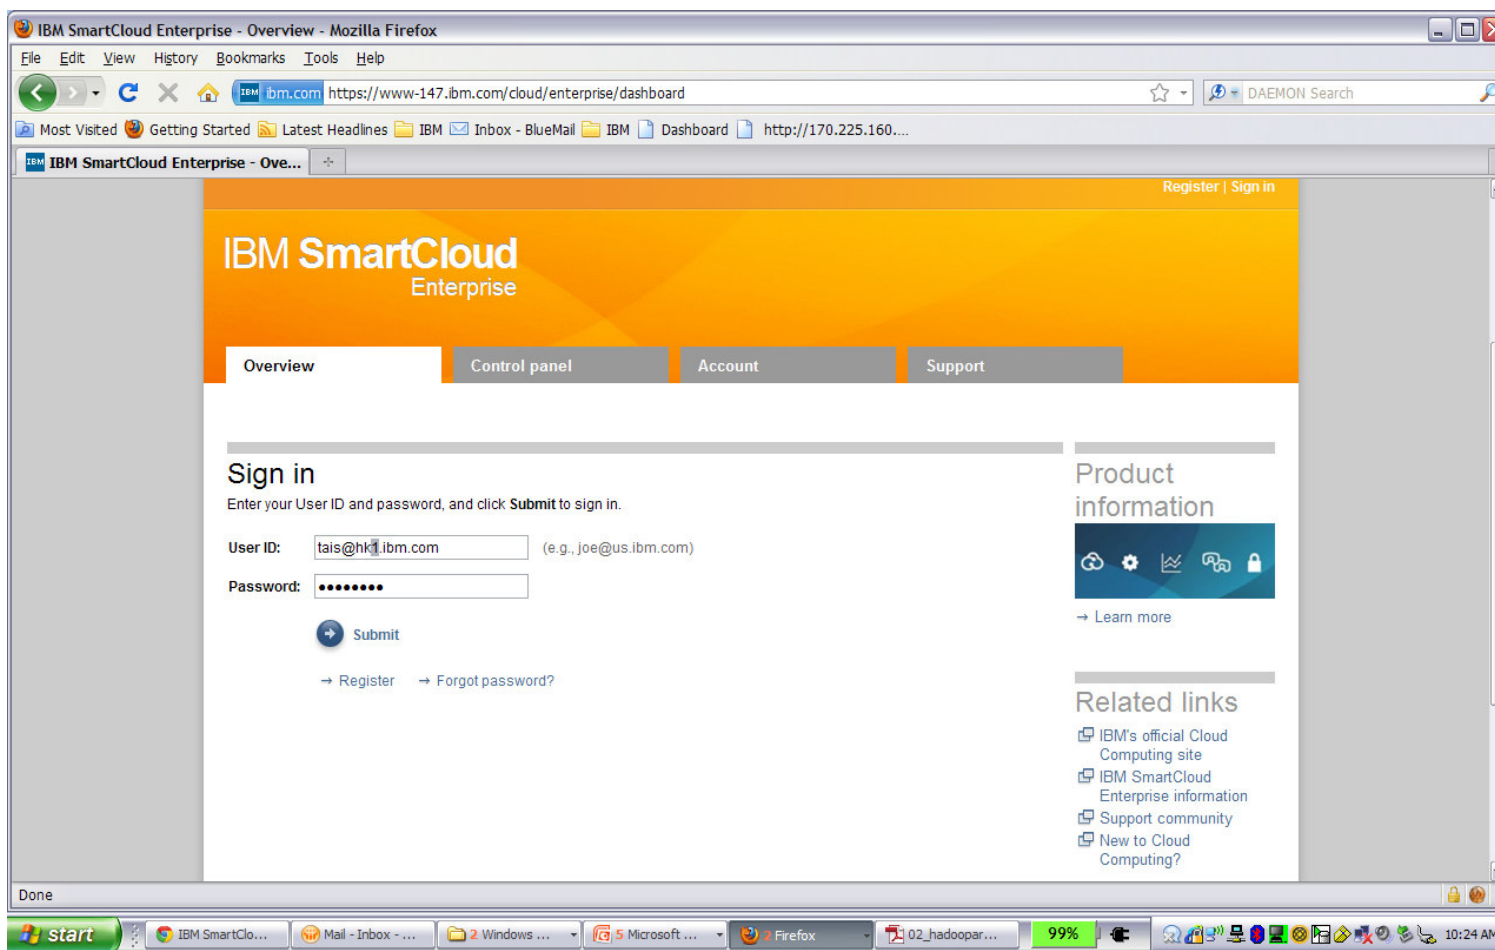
IBM SmartCloud Enterprise - Overview - Mozilla Firefox

File Edit View History Bookmarks Tools Help

ibm.com https://www-147.ibm.com/cloud/enterprise/dashboard

DAEMON Search

Most Visited Getting Started Latest Headlines IBM Inbox - BlueMail IBM Dashboard http://170.225.160....

IBM SmartCloud Enterprise - Ove...

Register | Sign in

IBM SmartCloud Enterprise

Overview Control panel Account Support

Sign in

Enter your User ID and password, and click **Submit** to sign in.

User ID: tais@hk1.ibm.com (e.g., joe@us.ibm.com)

Password: ••••••••

Submit

→ Register → Forgot password?

Product information

→ Learn more

Related links

IBM's official Cloud Computing site

IBM SmartCloud Enterprise information

Support community

New to Cloud Computing?

Done

start IBM SmartClo... Mail - Inbox - ... 2 Windows ... 5 Microsoft ... 2 Firefox 02_hadoopar... 99% 10:24 AM